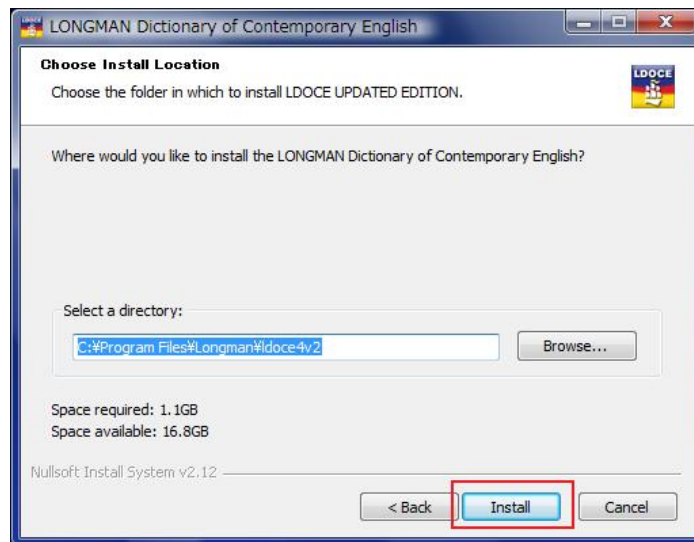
LONGMAN Dictionary of Contemporary English

Choose Install Location

Choose the folder in which to install LDOCE UPDATED EDITION.

LDOCE

Where would you like to install the LONGMAN Dictionary of Contemporary English?

Select a directory:

C:¥Program Files¥Longman¥ldoce4v2

Browse...

Space required: 1.1GB

Space available: 16.8GB

Nullsoft Install System v2.12

< Back

Install

Cancel